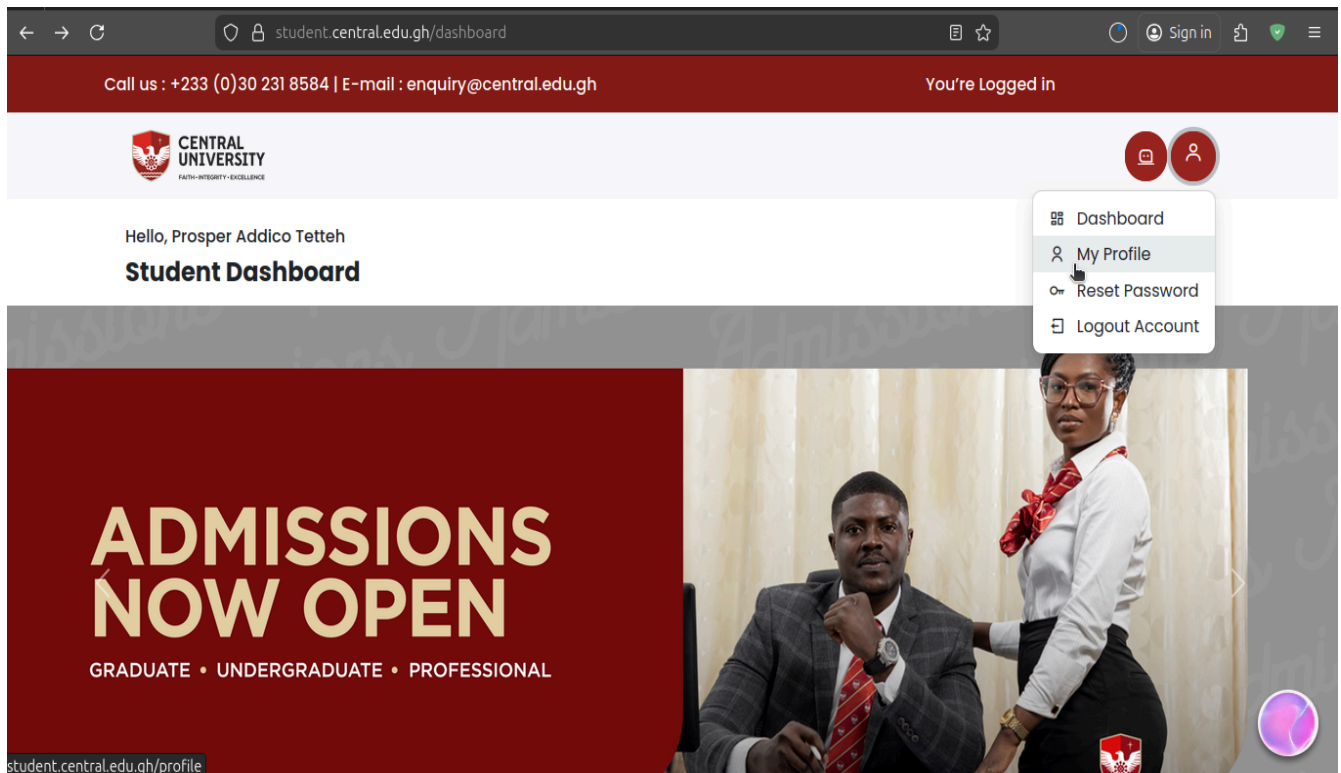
student.central.edu.gh/dashboard

Sign in

Call us : +233 (0)30 231 8584 | E-mail : enquiry@central.edu.gh

You're Logged in

CENTRAL UNIVERSITY
FAITH • INTEGRITY • EXCELLENCE

Dashboard
My Profile
Reset Password
Logout Account

Hello, Prosper Addico Tetteh

Student Dashboard

ADMISSIONS NOW OPEN

GRADUATE • UNDERGRADUATE • PROFESSIONAL

student.central.edu.gh/profile